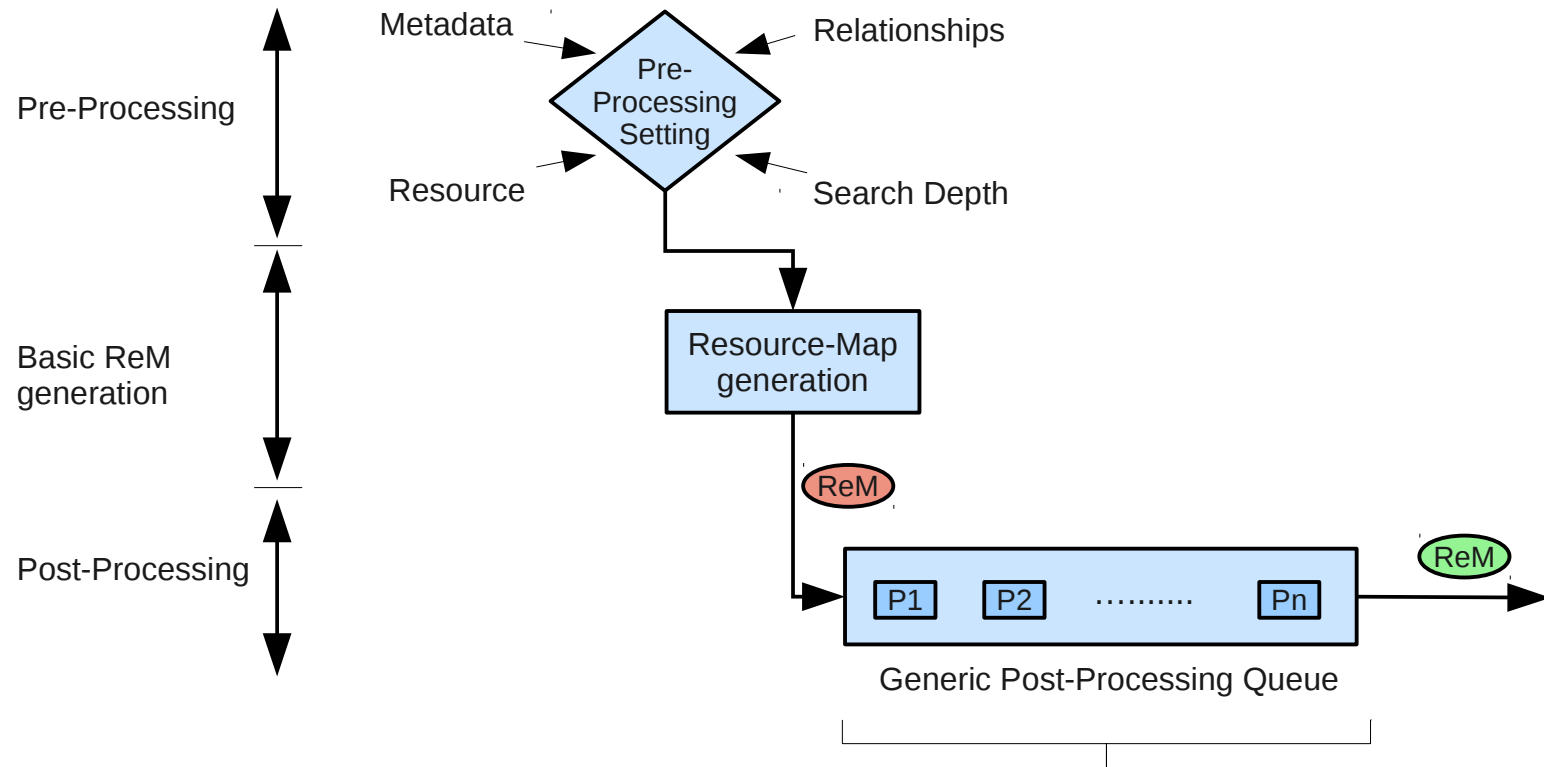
Pre-Processing

Metadata

Relationships

Pre-Processing Setting

Resource

Search Depth

Basic ReM generation

Resource-Map generation

ReM

Post-Processing

P1

P2

..........

Pn

ReM

Generic Post-Processing Queue